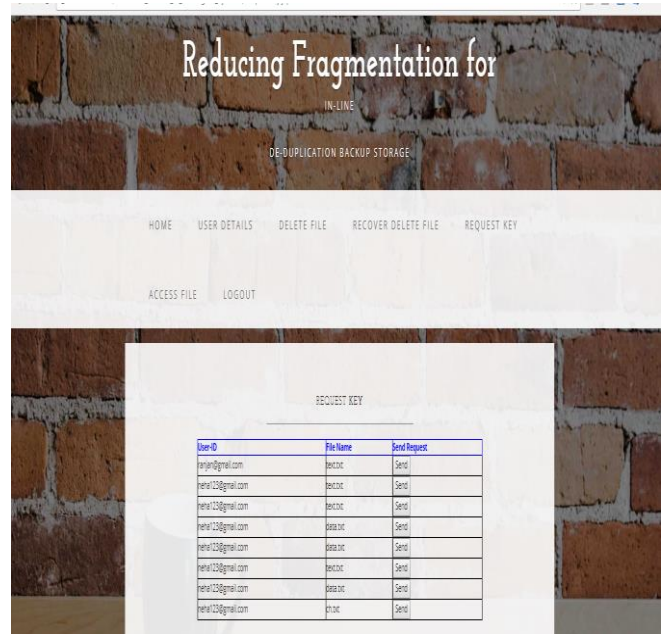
Reducing Fragmentation for

IN-LINE

DE-DUPLICATION BACKUP STORAGE

HOME USER DETAILS DELETE FILE RECOVER DELETE FILE REQUEST KEY

ACCESS FILE LOGOUT

REQUEST KEY

| User-ID | File Name | Send Request |
|---|---|---|
| ranjan@gmail.com | text.txt | Send |
| neha123@gmail.com | text.txt | Send |
| neha123@gmail.com | text.txt | Send |
| neha123@gmail.com | data.txt | Send |
| neha123@gmail.com | data.txt | Send |
| neha123@gmail.com | text.txt | Send |
| neha123@gmail.com | data.txt | Send |
| neha123@gmail.com | ch.txt | Send |